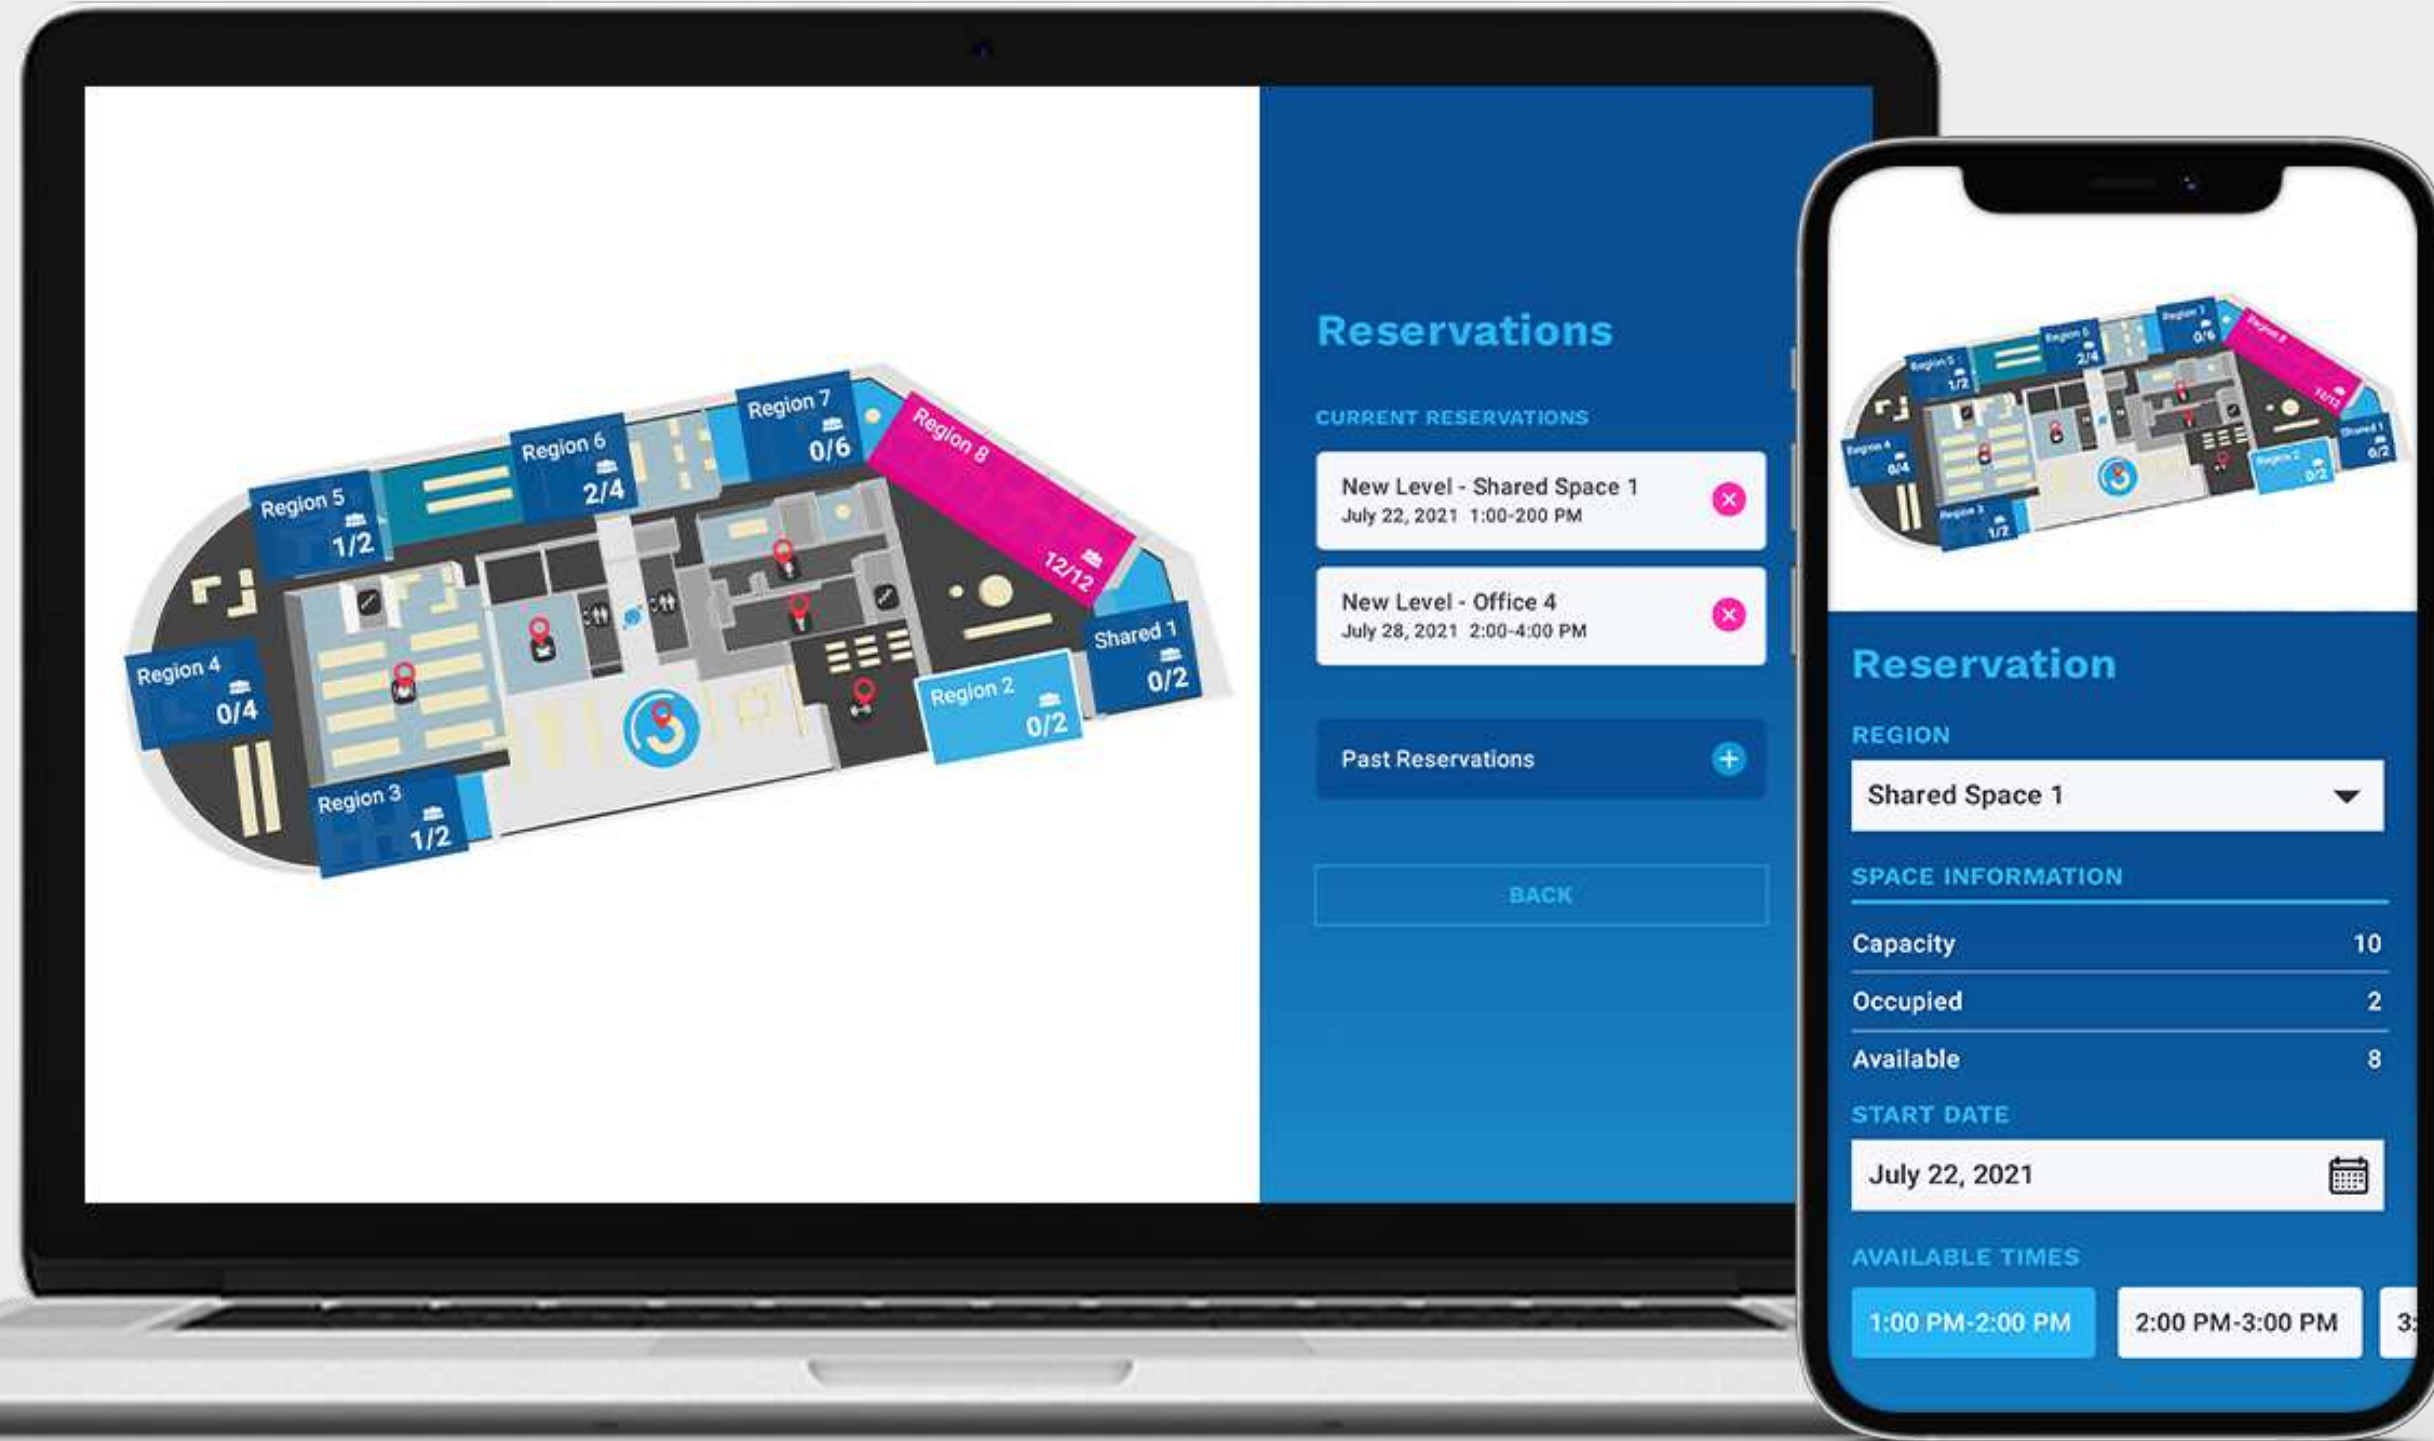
Region 7
0/6

Region 8
12/12

Region 6
2/4

Region 5
1/2

Region 4
0/4

Region 3
1/2

Region 2
0/2

Shared 1
0/2

Reservations

CURRENT RESERVATIONS

New Level - Shared Space 1
July 22, 2021 1:00-200 PM

New Level - Office 4
July 28, 2021 2:00-4:00 PM

Past Reservations

BACK

Region 5
1/2
Region 6
2/4
Region 7
0/6
Region 8
12/12
Region 4
0/4
Region 3
1/2
Region 2
0/2
Shared 1
0/2

Reservation

REGION

Shared Space 1

SPACE INFORMATION

| Capacity | 10 |
|---|---|
| Occupied | 2 |
| Available | 8 |

START DATE

July 22, 2021

AVAILABLE TIMES

1:00 PM-2:00 PM

2:00 PM-3:00 PM

3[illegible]